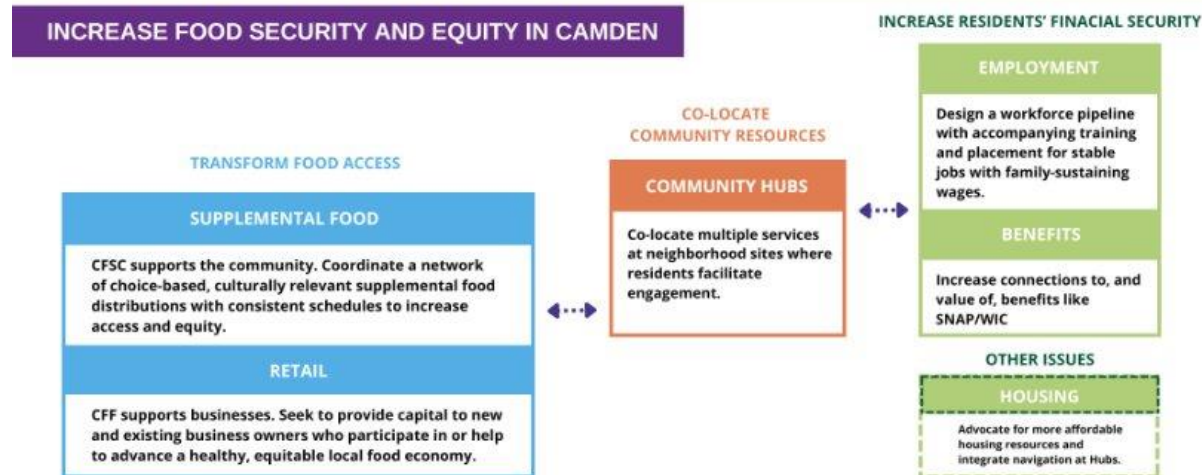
INCREASE FOOD SECURITY AND EQUITY IN CAMDEN

TRANSFORM FOOD ACCESS

SUPPLEMENTAL FOOD

CFSC supports the community. Coordinate a network of choice-based, culturally relevant supplemental food distributions with consistent schedules to increase access and equity.

RETAIL

CFF supports businesses. Seek to provide capital to new and existing business owners who participate in or help to advance a healthy, equitable local food economy.

CO-LOCATE COMMUNITY RESOURCES

COMMUNITY HUBS

Co-locate multiple services at neighborhood sites where residents facilitate engagement.

INCREASE RESIDENTS' FINACIAL SECURITY

EMPLOYMENT

Design a workforce pipeline with accompanying training and placement for stable jobs with family-sustaining wages.

BENEFITS

Increase connections to, and value of, benefits like SNAP/WIC

OTHER ISSUES

HOUSING

Advocate for more affordable housing resources and integrate navigation at Hubs.